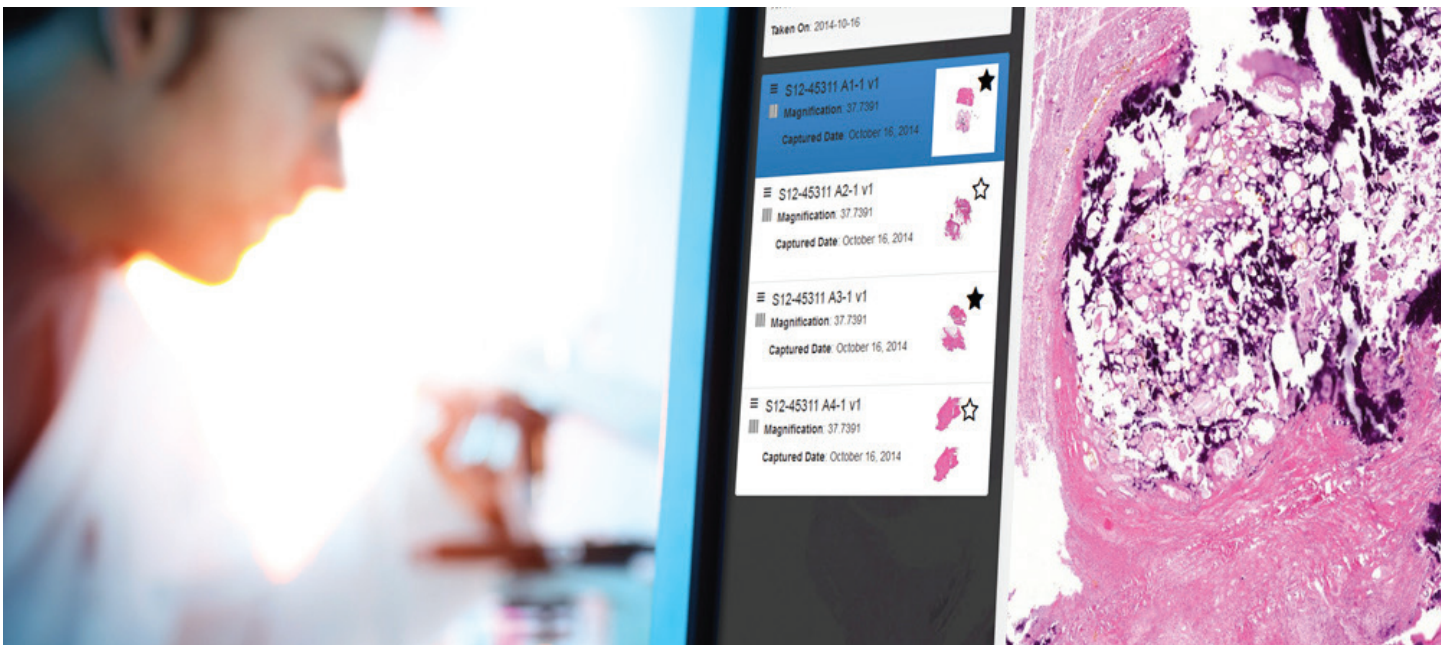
Taken On: 2014-10-16

S12-45311 A1-1 v1
Magnification: 37.7391
Captured Date: October 16, 2014

S12-45311 A2-1 v1
Magnification: 37.7391
Captured Date: October 16, 2014

S12-45311 A3-1 v1
Magnification: 37.7391
Captured Date: October 16, 2014

S12-45311 A4-1 v1
Magnification: 37.7391
Captured Date: October 16, 2014